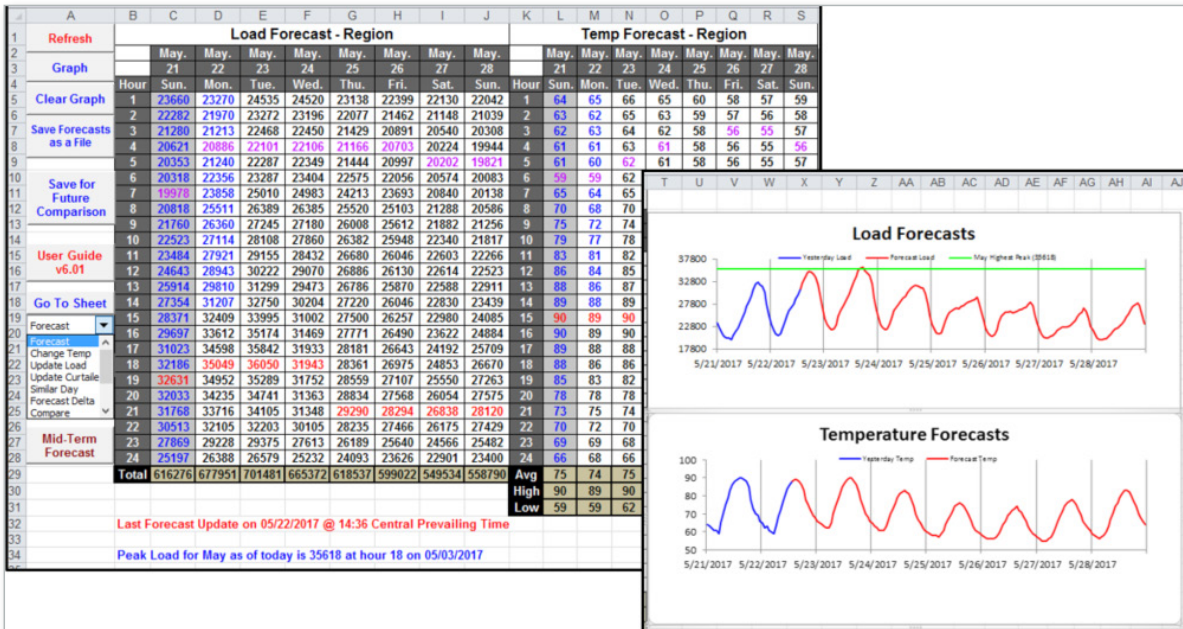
| | A | B | C | D | E | F | G | H | I | J | K | L | M | N | O | P | Q | R | S |
|---|---|---|---|---|---|---|---|---|---|---|---|---|---|---|---|---|---|---|---|
| 1 | Refresh | | Load Forecast - Region | | | | | | | | | Temp Forecast - Region | | | | | | | |
| 2 | | | May. | May. | May. | May. | May. | May. | May. | May. | | May. | May. | May. | May. | May. | May. | May. | May. |
| 3 | Graph | | 21 | 22 | 23 | 24 | 25 | 26 | 27 | 28 | | 21 | 22 | 23 | 24 | 25 | 26 | 27 | 28 |
| 4 | Clear Graph | Hour | Sun. | Mon. | Tue. | Wed. | Thu. | Fri. | Sat. | Sun. | Hour | Sun. | Mon. | Tue. | Wed. | Thu. | Fri. | Sat. | Sun. |
| 5 | | 1 | 23660 | 23270 | 24535 | 24520 | 23138 | 22399 | 22130 | 22042 | 1 | 64 | 65 | 66 | 65 | 60 | 58 | 57 | 59 |
| 6 | Save Forecasts as a File | 2 | 22282 | 21970 | 23272 | 23196 | 22077 | 21462 | 21148 | 21039 | 2 | 63 | 62 | 65 | 63 | 59 | 57 | 56 | 58 |
| 7 | | 3 | 21280 | 21213 | 22468 | 22450 | 21429 | 20891 | 20540 | 20308 | 3 | 62 | 63 | 64 | 62 | 58 | 56 | 55 | 57 |
| 8 | | 4 | 20621 | 20886 | 22101 | 22106 | 21166 | 20703 | 20224 | 19944 | 4 | 61 | 61 | 63 | 61 | 58 | 56 | 55 | 56 |
| 9 | | 5 | 20353 | 21240 | 22287 | 22349 | 21444 | 20997 | 20202 | 19821 | 5 | 61 | 60 | 62 | 61 | 58 | 56 | 55 | 57 |
| 10 | Save for Future Comparison | 6 | 20318 | 22356 | 23287 | 23404 | 22575 | 22056 | 20574 | 20083 | 6 | 59 | 59 | 62 | | | | | |
| 11 | | 7 | 19978 | 23858 | 25010 | 24983 | 24213 | 23693 | 20840 | 20138 | 7 | 65 | 64 | 65 | | | | | |
| 12 | | 8 | 20818 | 25511 | 26389 | 26385 | 25520 | 25103 | 21288 | 20586 | 8 | 70 | 68 | 70 | | | | | |
| 13 | | 9 | 21760 | 26360 | 27245 | 27180 | 26008 | 25612 | 21882 | 21256 | 9 | 75 | 72 | 74 | | | | | |
| 14 | User Guide v6.01 | 10 | 22523 | 27114 | 28108 | 27860 | 26382 | 25948 | 22340 | 21817 | 10 | 79 | 77 | 78 | | | | | |
| 15 | | 11 | 23484 | 27921 | 29155 | 28432 | 26680 | 26046 | 22603 | 22266 | 11 | 83 | 81 | 82 | | | | | |
| 16 | | 12 | 24643 | 28943 | 30222 | 29070 | 26886 | 26130 | 22614 | 22523 | 12 | 86 | 84 | 85 | | | | | |
| 17 | | 13 | 25914 | 29810 | 31299 | 29473 | 26786 | 25870 | 22588 | 22911 | 13 | 88 | 86 | 87 | | | | | |
| 18 | Go To Sheet | 14 | 27354 | 31207 | 32750 | 30204 | 27220 | 26046 | 22830 | 23439 | 14 | 89 | 88 | 89 | | | | | |
| 19 | Forecast | 15 | 28371 | 32409 | 33995 | 31002 | 27500 | 26257 | 22980 | 24085 | 15 | 90 | 89 | 90 | | | | | |
| 20 | Forecast | 16 | 29697 | 33612 | 35174 | 31469 | 27771 | 26490 | 23622 | 24884 | 16 | 90 | 89 | 90 | | | | | |
| 21 | Change Temp | 17 | 31023 | 34598 | 35842 | 31933 | 28181 | 26643 | 24192 | 25709 | 17 | 89 | 88 | 88 | | | | | |
| 22 | Update Load | 18 | 32186 | 35049 | 36050 | 31943 | 28361 | 26975 | 24853 | 26670 | 18 | 88 | 86 | 86 | | | | | |
| 23 | Update Curtaile | 19 | 32631 | 34952 | 35289 | 31752 | 28559 | 27107 | 25550 | 27263 | 19 | 85 | 83 | 82 | | | | | |
| 24 | Similar Day | 20 | 32033 | 34235 | 34741 | 31363 | 28834 | 27568 | 26054 | 27575 | 20 | 78 | 78 | 78 | | | | | |
| 25 | Forecast Delta Compare | 21 | 31768 | 33716 | 34105 | 31348 | 29290 | 28294 | 26838 | 28120 | 21 | 73 | 75 | 74 | | | | | |
| 26 | | 22 | 30513 | 32105 | 32203 | 30105 | 28235 | 27466 | 26175 | 27429 | 22 | 70 | 72 | 70 | | | | | |
| 27 | Mid-Term Forecast | 23 | 27869 | 29228 | 29375 | 27613 | 26189 | 25640 | 24566 | 25482 | 23 | 69 | 69 | 68 | | | | | |
| 28 | | 24 | 25197 | 26388 | 26579 | 25232 | 24093 | 23626 | 22901 | 23400 | 24 | 66 | 68 | 66 | | | | | |
| 29 | | Total | 616276 | 677951 | 701481 | 665372 | 618537 | 599022 | 549534 | 558790 | Avg | 75 | 74 | 75 | | | | | |
| 30 | | | | | | | | | | | High | 90 | 89 | 90 | | | | | |
| 31 | | | | | | | | | | | Low | 59 | 59 | 62 | | | | | |

Last Forecast Update on 05/22/2017 @ 14:36 Central Prevailing Time

Peak Load for May as of today is 35618 at hour 18 on 05/03/2017

T U V W X Y Z AA AB AC AD AE AF AG AH AI AJ

Load Forecasts
Yesterday Load — Forecast Load — May Highest Peak (35618)
37800 32800 27800 22800 17800
5/21/2017 5/22/2017 5/23/2017 5/24/2017 5/25/2017 5/26/2017 5/27/2017 5/28/2017

Temperature Forecasts
Yesterday Temp — Forecast Temp
100 90 80 70 60 50
5/21/2017 5/22/2017 5/23/2017 5/24/2017 5/25/2017 5/26/2017 5/27/2017 5/28/2017